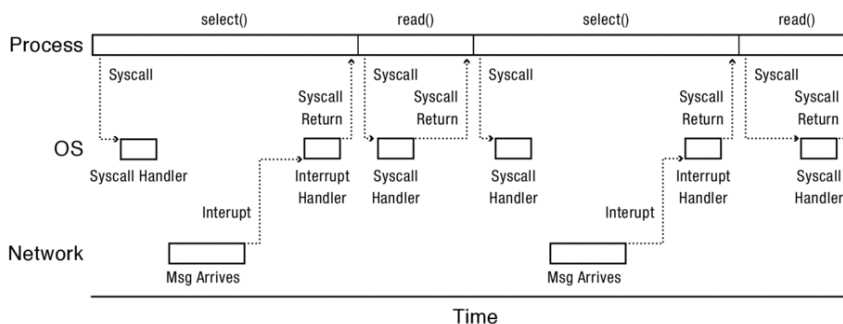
select() read() select() read()

Process

Syscall

Syscall Return

Syscall

Syscall Return

Syscall

Syscall Return

Syscall

Syscall Return

OS

Syscall Handler

Interrupt Handler

Syscall Handler

Syscall Handler

Interrupt Handler

Syscall Handler

Interupt

Interupt

Network

Msg Arrives

Msg Arrives

Time